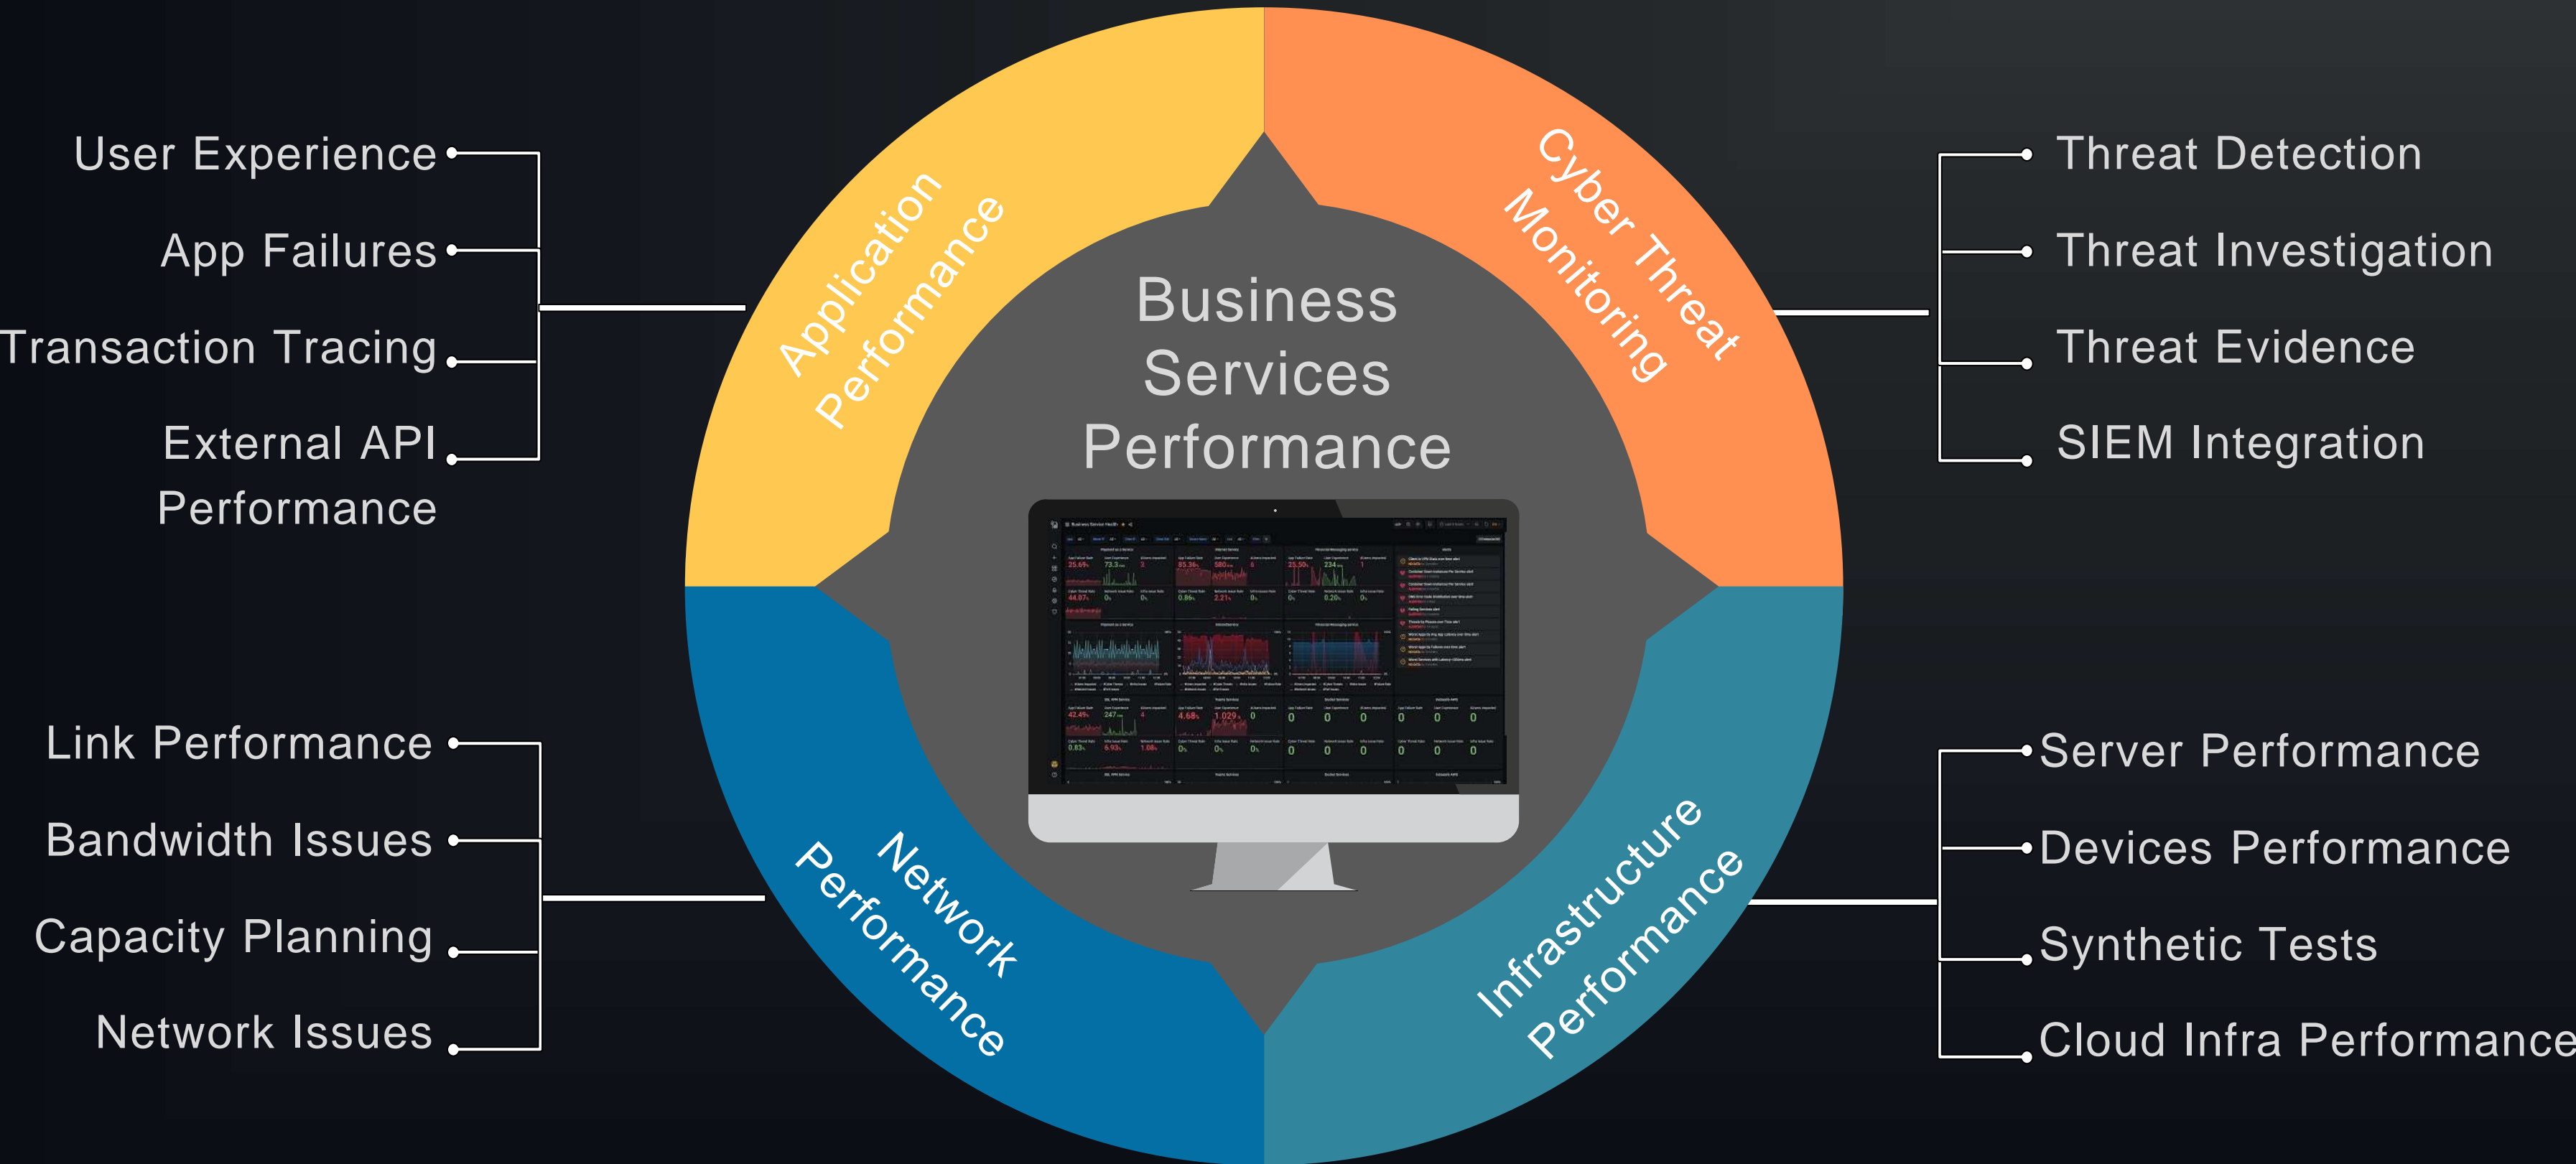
User Experience
App Failures
Transaction Tracing
External API Performance

Application Performance

Cyber Threat Monitoring

Threat Detection
Threat Investigation
Threat Evidence
SIEM Integration

Business Services Performance

Link Performance
Bandwidth Issues
Capacity Planning
Network Issues

Network Performance

Infrastructure Performance

Server Performance
Devices Performance
Synthetic Tests
Cloud Infra Performance